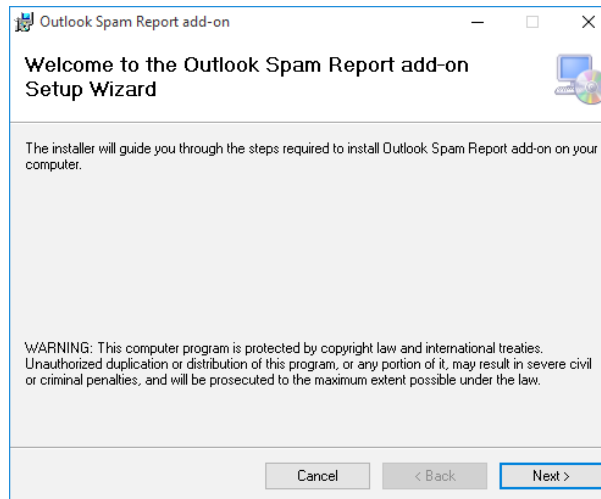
Outlook Spam Report add-on

Welcome to the Outlook Spam Report add-on Setup Wizard

The installer will guide you through the steps required to install Outlook Spam Report add-on on your computer.

WARNING: This computer program is protected by copyright law and international treaties. Unauthorized duplication or distribution of this program, or any portion of it, may result in severe civil or criminal penalties, and will be prosecuted to the maximum extent possible under the law.

Cancel
< Back
Next >